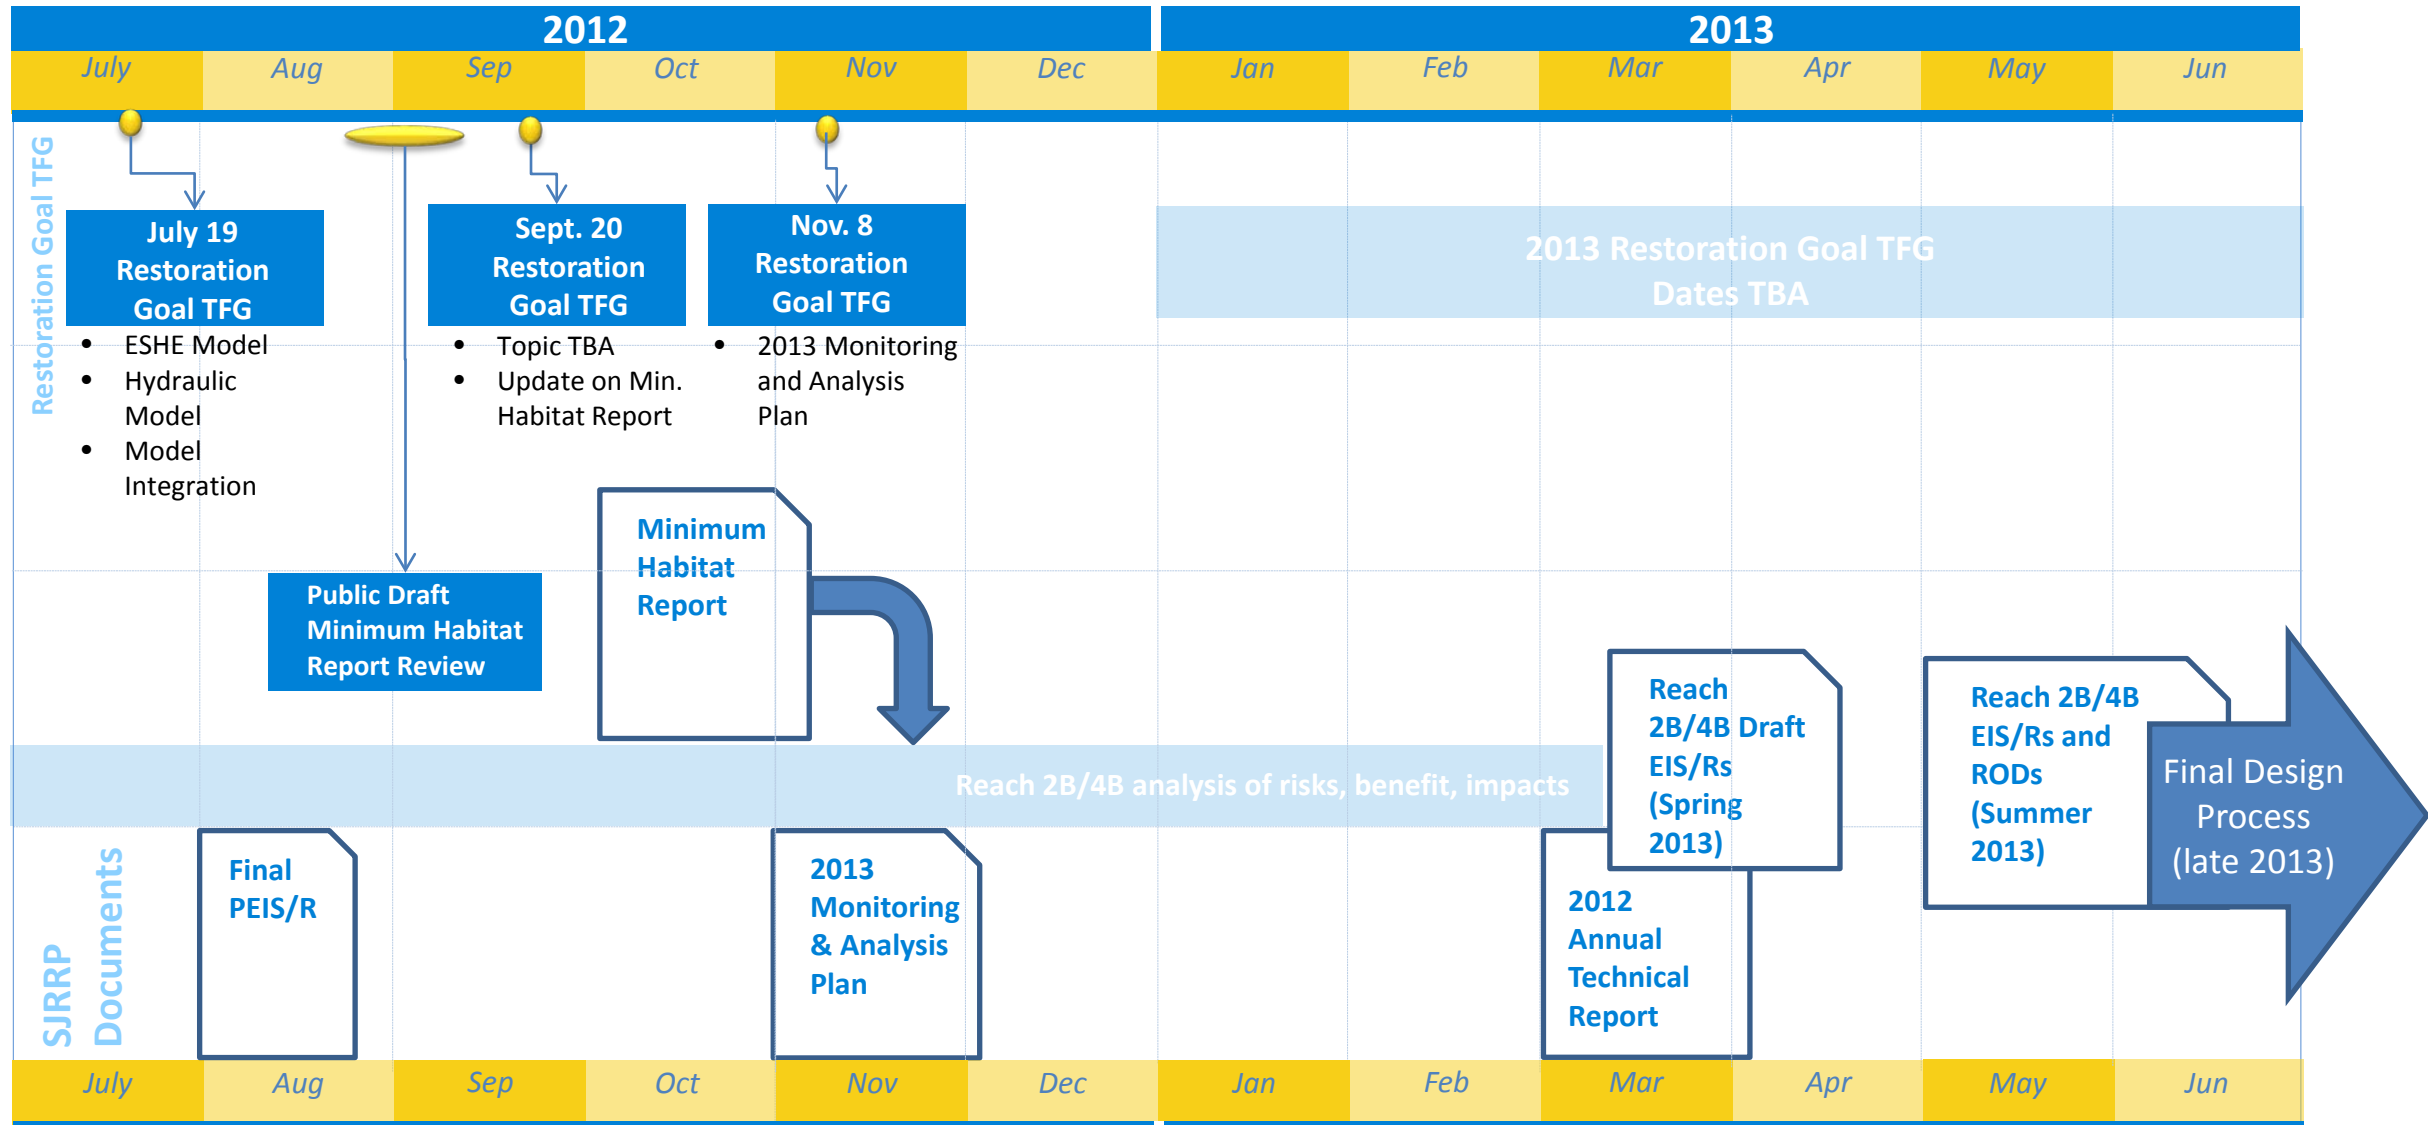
2012

2013

July Aug Sep Oct Nov Dec Jan Feb Mar Apr May Jun

Restoration Goal TFG

July 19 Restoration Goal TFG

- ESHE Model
- Hydraulic Model
- Model Integration

Sept. 20 Restoration Goal TFG

- Topic TBA
- Update on Min. Habitat Report

Nov. 8 Restoration Goal TFG

- 2013 Monitoring and Analysis Plan

2013 Restoration Goal TFG Dates TBA

Public Draft Minimum Habitat Report Review

Minimum Habitat Report

Reach 2B/4B analysis of risks, benefit, impacts

Reach 2B/4B Draft EIS/Rs (Spring 2013)

Reach 2B/4B EIS/Rs and RODs (Summer 2013)

Final Design Process (late 2013)

SJRRP Documents

Final PEIS/R

2013 Monitoring & Analysis Plan

2012 Annual Technical Report

July Aug Sep Oct Nov Dec Jan Feb Mar Apr May Jun